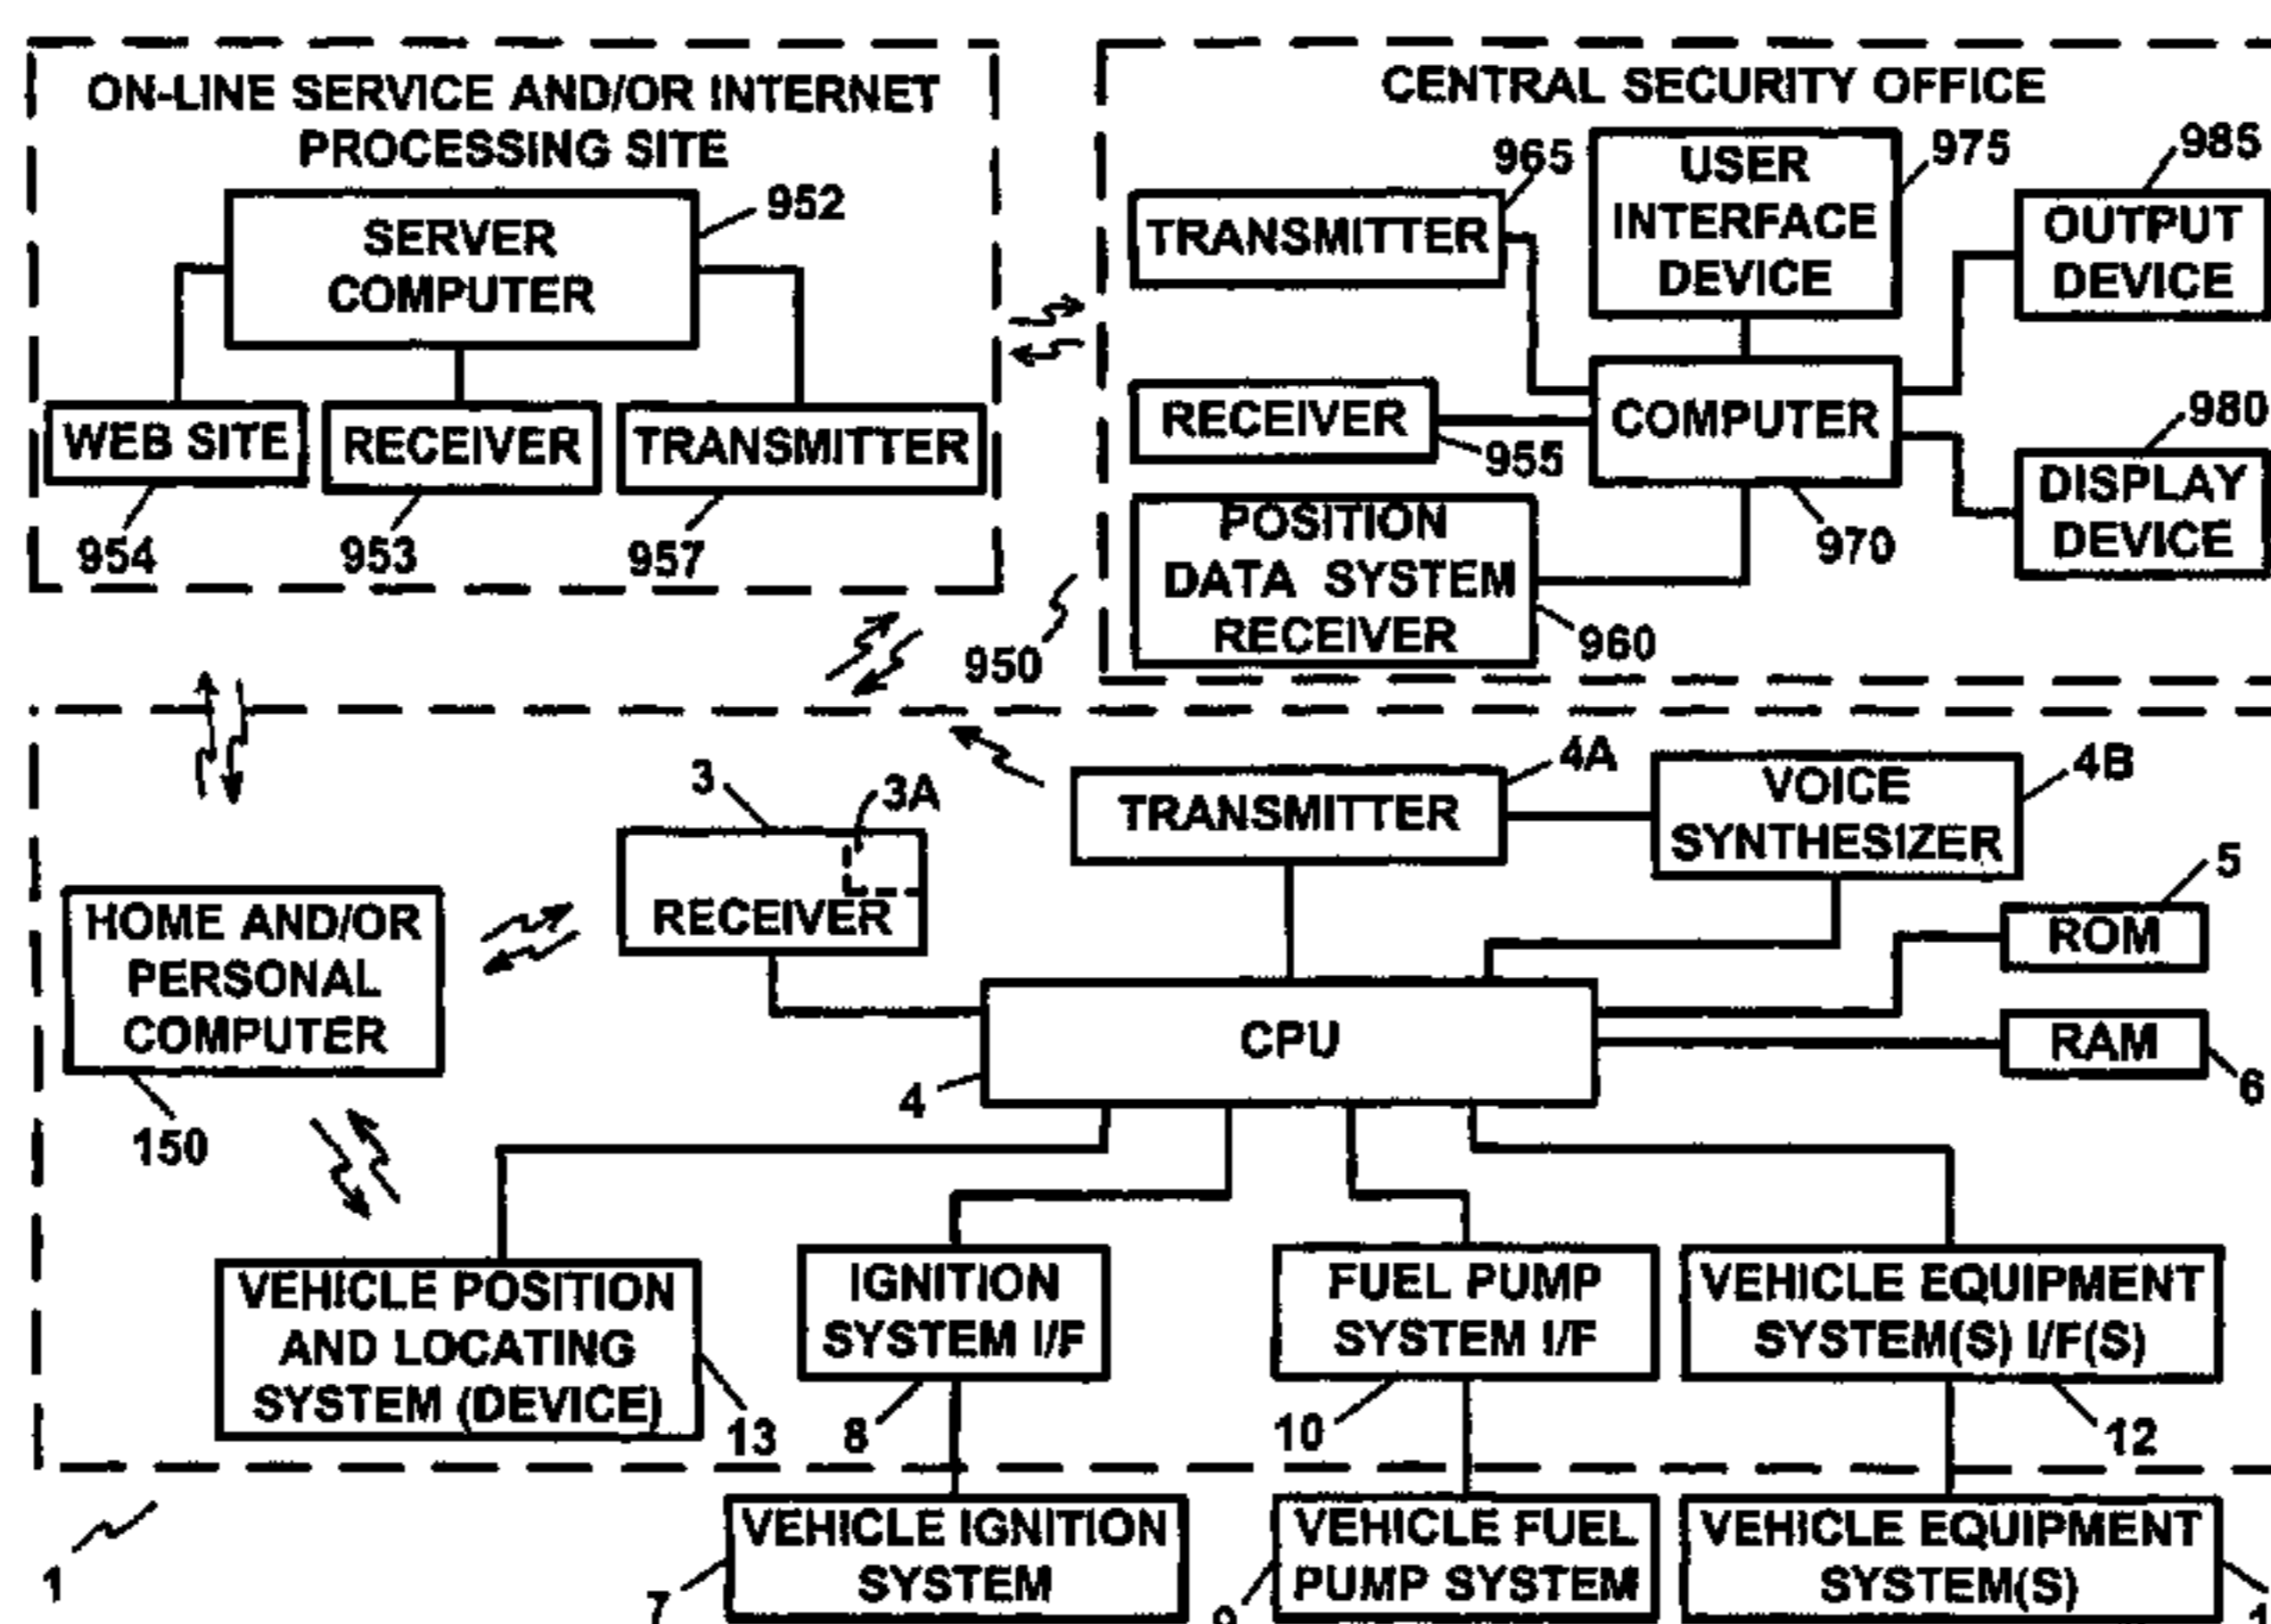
ON-LINE SERVICE AND/OR INTERNET PROCESSING SITE

SERVER COMPUTER

952

WEB SITE

RECEIVER

TRANSMITTER

954

953

957

CENTRAL SECURITY OFFICE

965

TRANSMITTER

USER INTERFACE DEVICE

975

985

OUTPUT DEVICE

RECEIVER

COMPUTER

955

980

DISPLAY DEVICE

POSITION DATA SYSTEM RECEIVER

970

960

950

3

3A

RECEIVER

TRANSMITTER

4A

VOICE SYNTHESIZER

4B

5

ROM

HOME AND/OR PERSONAL COMPUTER

CPU

RAM

6

4

150

VEHICLE POSITION AND LOCATING SYSTEM (DEVICE)

IGNITION SYSTEM I/F

FUEL PUMP SYSTEM I/F

VEHICLE EQUIPMENT SYSTEM(S) I/F(S)

13

8

10

12

VEHICLE IGNITION SYSTEM

VEHICLE FUEL PUMP SYSTEM

VEHICLE EQUIPMENT SYSTEM(S)

1

7

9

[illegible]